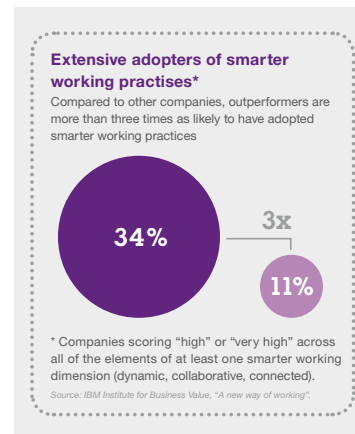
Extensive adopters of smarter working practises*

Compared to other companies, outperformers are more than three times as likely to have adopted smarter working practices

34%

3x

11%

* Companies scoring "high" or "very high" across all of the elements of at least one smarter working dimension (dynamic, collaborative, connected).

Source: IBM Institute for Business Value, "A new way of working".